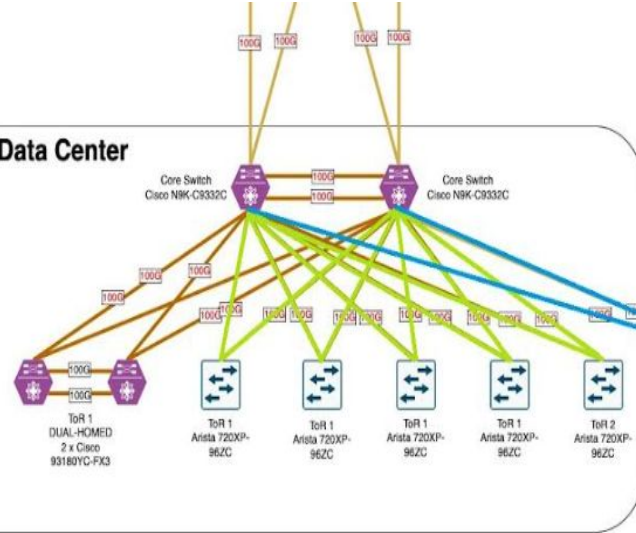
100G
100G
100G
100G

Data Center

Core Switch
Cisco N9K-C9332C

100G
100G

Core Switch
Cisco N9K-C9332C

100G
100G
100G
100G
100G
100G
100G
100G
100G
100G
100G
100G
100G

100G
100G

ToR 1
DUAL-HOMED
2 x Cisco
93180YC-FX3

ToR 1
Arista 720XP-96ZC

ToR 1
Arista 720XP-96ZC

ToR 1
Arista 720XP-96ZC

ToR 1
Arista 720XP-96ZC

ToR 2
Arista 720XP-96ZC